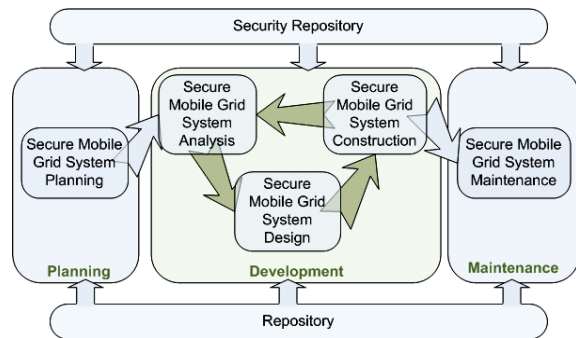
Security Repository

Secure Mobile Grid System Planning

Planning

Secure Mobile Grid System Analysis

Secure Mobile Grid System Construction

Secure Mobile Grid System Design

Development

Secure Mobile Grid System Maintenance

Maintenance

Repository